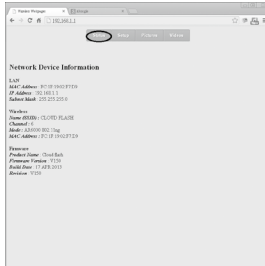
Status Homepage
192.168.1.1
Setup Pictures Videos

Network Device Information

LAN
MAC Address: 5C:1F:19:02:F7:D9
IP Address: 192.168.1.1
Subnet Mask: 255.255.255.0

Wireless
Name (SSID): CLOUD FLASH
Channel: 6
Mode: AP(802.11b/g
MAC Address: 5C:1F:19:02:F7:D9

Firmware
Product Name: Cloud flash
Firmware Version: V1.20
Build Date: 17 APR 2013
Revision: V950